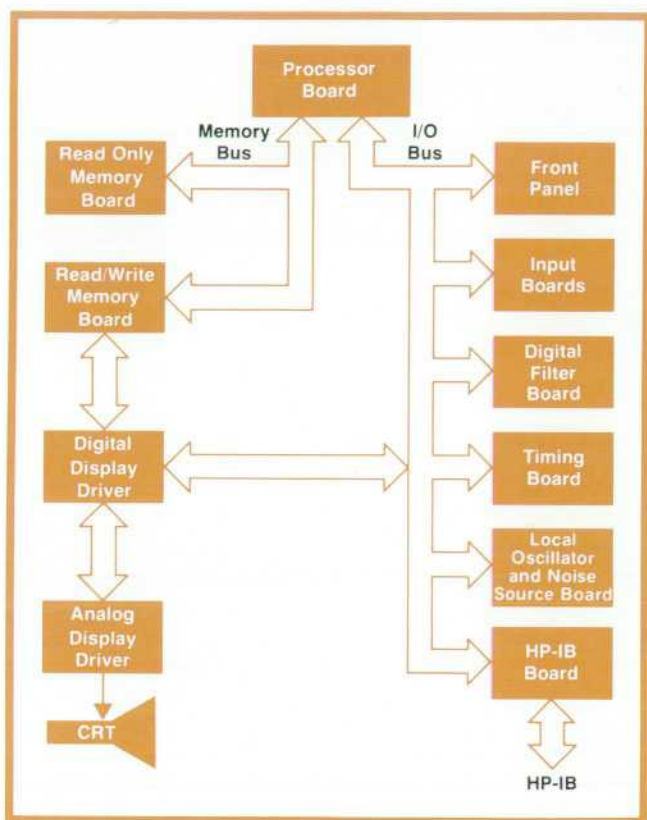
Processor Board

Memory Bus

I/O Bus

Read Only Memory Board

Read/Write Memory Board

Digital Display Driver

Analog Display Driver

CRT

Front Panel

Input Boards

Digital Filter Board

Timing Board

Local Oscillator and Noise Source Board

HP-IB Board

HP-IB